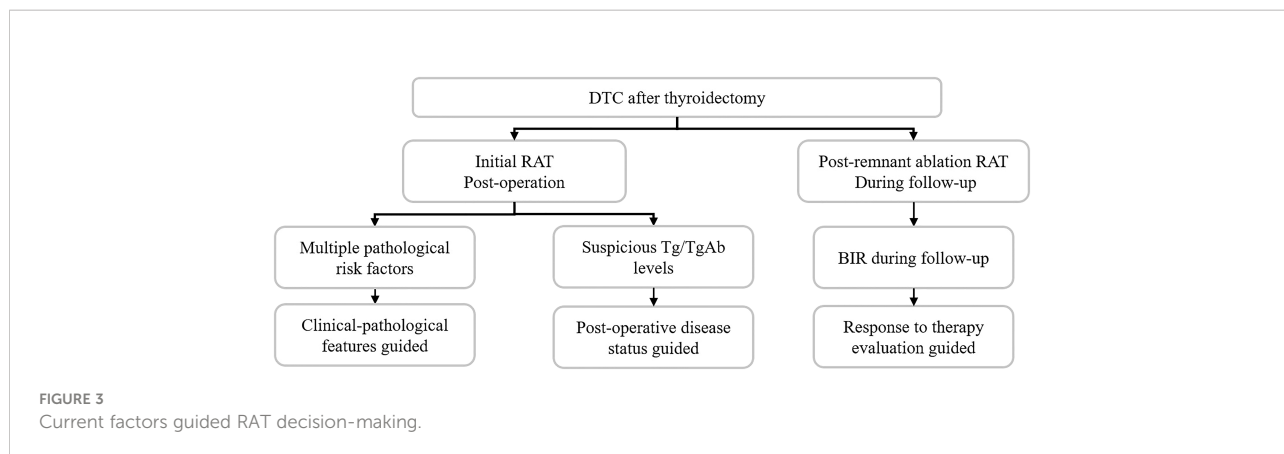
DTC after thyroidectomy

Initial RAT Post-operation

Post-remnant ablation RAT During follow-up

Multiple pathological risk factors

Suspicious Tg/TgAb levels

BIR during follow-up

Clinical-pathological features guided

Post-operative disease status guided

Response to therapy evaluation guided

FIGURE 3
Current factors guided RAT decision-making.